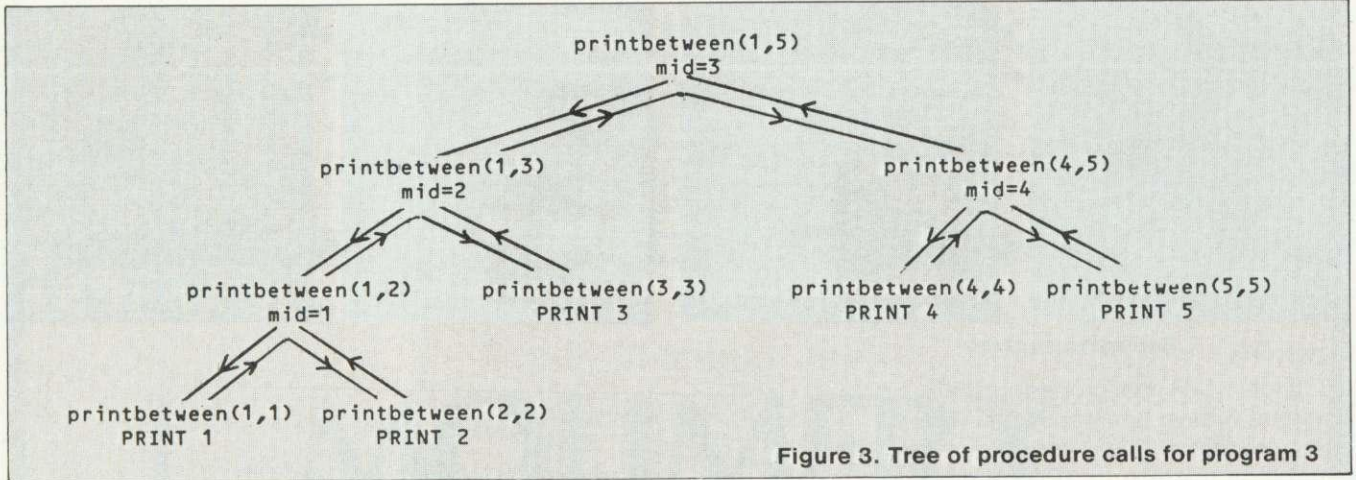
printbetween(1,5)
mid=3

printbetween(1,3)
mid=2

printbetween(4,5)
mid=4

printbetween(1,2)
mid=1

printbetween(3,3)
PRINT 3

printbetween(4,4)
PRINT 4

printbetween(5,5)
PRINT 5

printbetween(1,1)
PRINT 1

printbetween(2,2)
PRINT 2

Figure 3. Tree of procedure calls for program 3